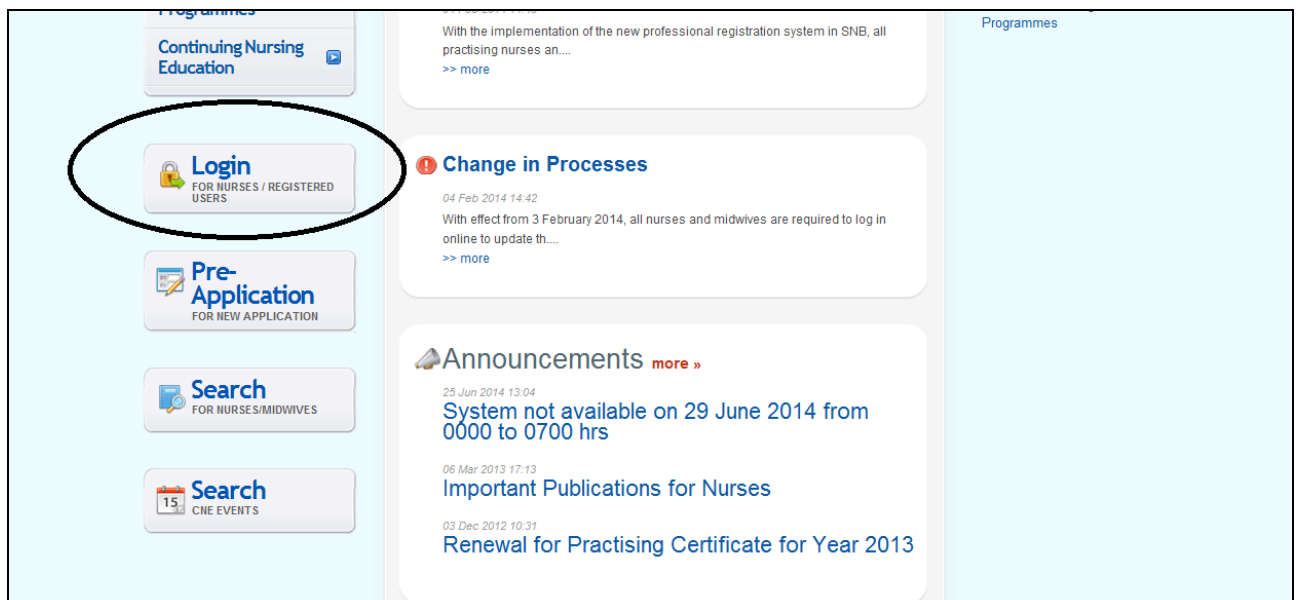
Programmes

Continuing Nursing Education

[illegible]

With the implementation of the new professional registration system in SNB, all practising nurses an....

>> more

Programmes

Login
FOR NURSES / REGISTERED USERS

Change in Processes

04 Feb 2014 14:42

With effect from 3 February 2014, all nurses and midwives are required to log in online to update th....

>> more

Pre-Application
FOR NEW APPLICATION

Announcements more »

25 Jun 2014 13:04

System not available on 29 June 2014 from 0000 to 0700 hrs

Search
FOR NURSES/MIDWIVES

06 Mar 2013 17:13

Important Publications for Nurses

15

Search
CNE EVENTS

03 Dec 2012 10:31

Renewal for Practising Certificate for Year 2013